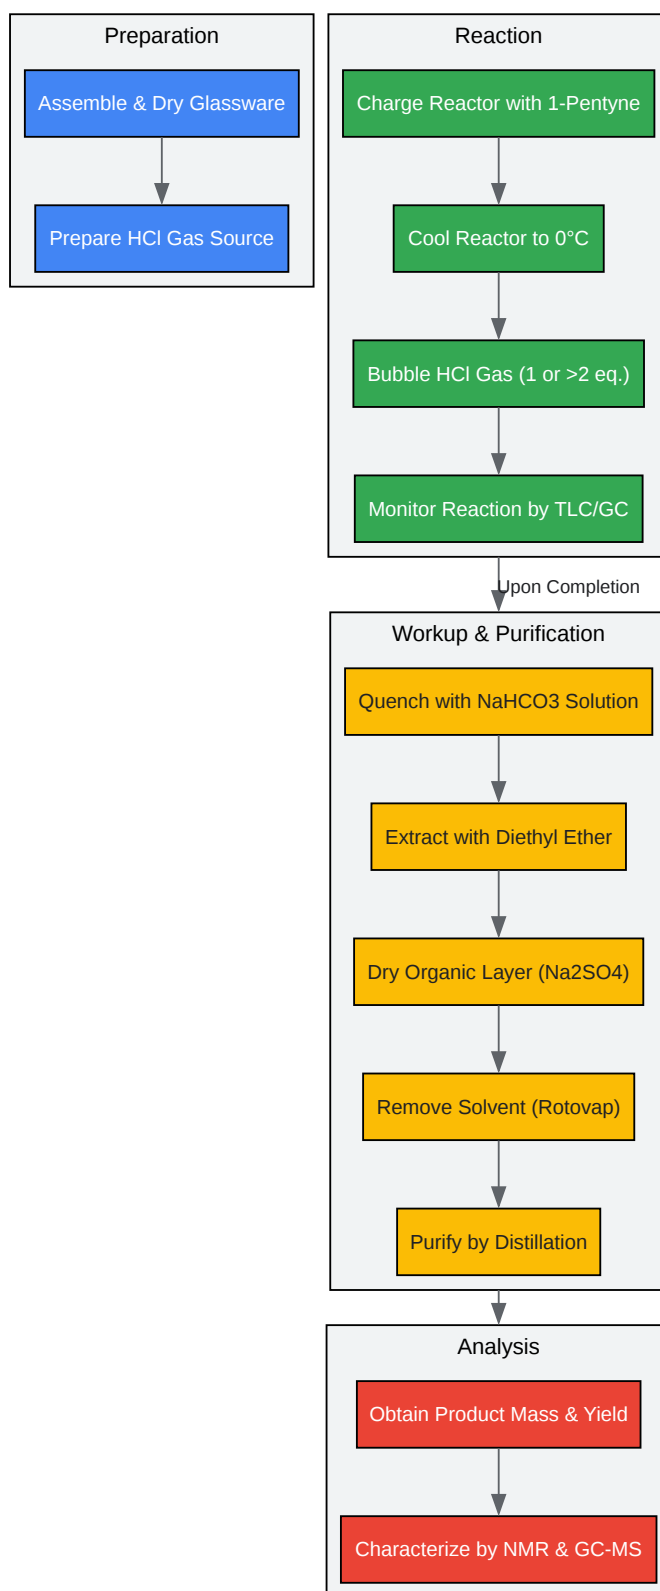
Preparation

Assemble & Dry Glassware

Prepare HCl Gas Source

Reaction

Charge Reactor with 1-Pentyne

Cool Reactor to 0°C

Bubble HCl Gas (1 or >2 eq.)

Monitor Reaction by TLC/GC

Upon Completion

Workup & Purification

Quench with NaHCO3 Solution

Extract with Diethyl Ether

Dry Organic Layer (Na2SO4)

Remove Solvent (Rotovap)

Purify by Distillation

Analysis

Obtain Product Mass & Yield

Characterize by NMR & GC-MS